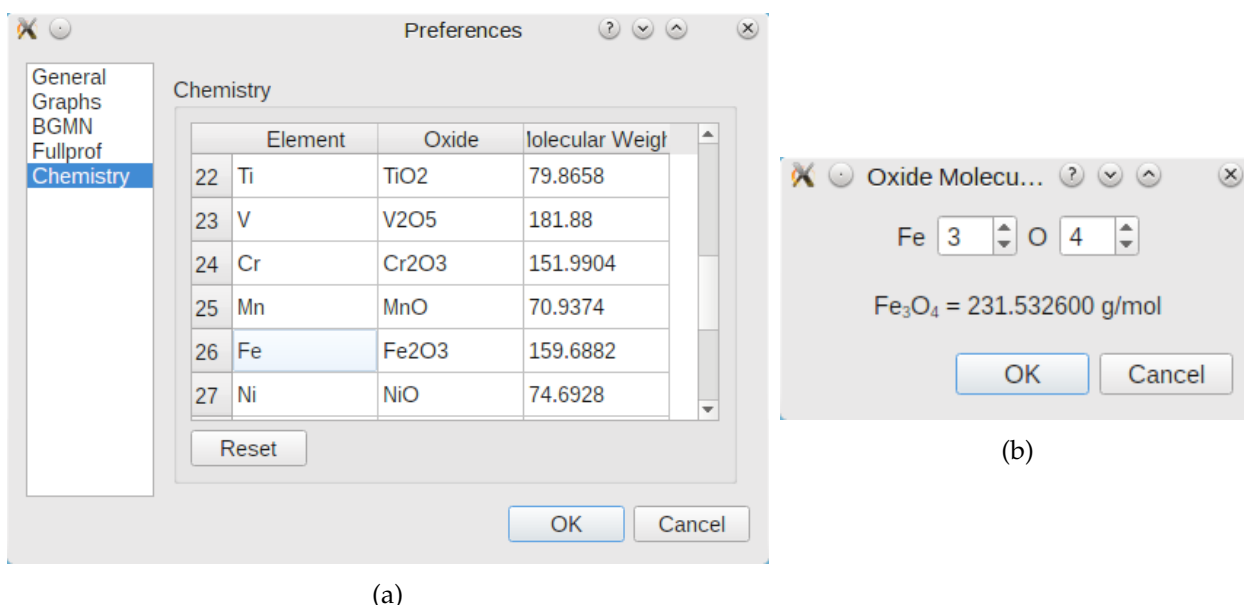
Preferences

General
Graphs
BGMN
Fullprof
Chemistry

Chemistry

| | Element | Oxide | lolecular Weigh |
|---|---|---|---|
| 22 | Ti | TiO2 | 79.8658 |
| 23 | V | V2O5 | 181.88 |
| 24 | Cr | Cr2O3 | 151.9904 |
| 25 | Mn | MnO | 70.9374 |
| 26 | Fe | Fe2O3 | 159.6882 |
| 27 | Ni | NiO | 74.6928 |

Reset

OK Cancel

(a)

Oxide Molecu…

Fe 3 O 4

$Fe_3O_4$ = 231.532600 g/mol

OK Cancel

(b)